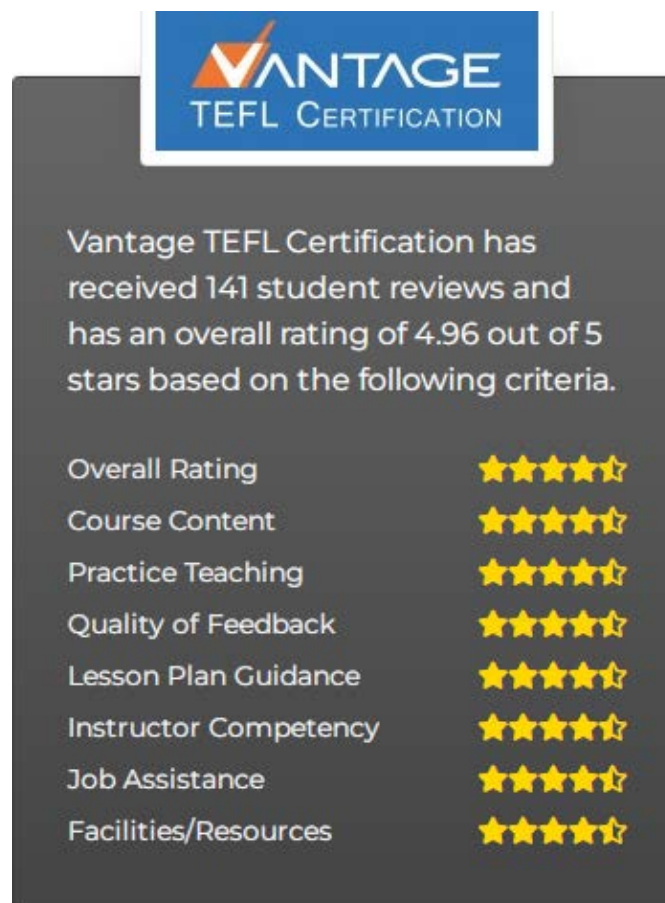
VANTAGE
TEFL CERTIFICATION

Vantage TEFL Certification has received 141 student reviews and has an overall rating of 4.96 out of 5 stars based on the following criteria.

Overall Rating
Course Content
Practice Teaching
Quality of Feedback
Lesson Plan Guidance
Instructor Competency
Job Assistance
Facilities/Resources